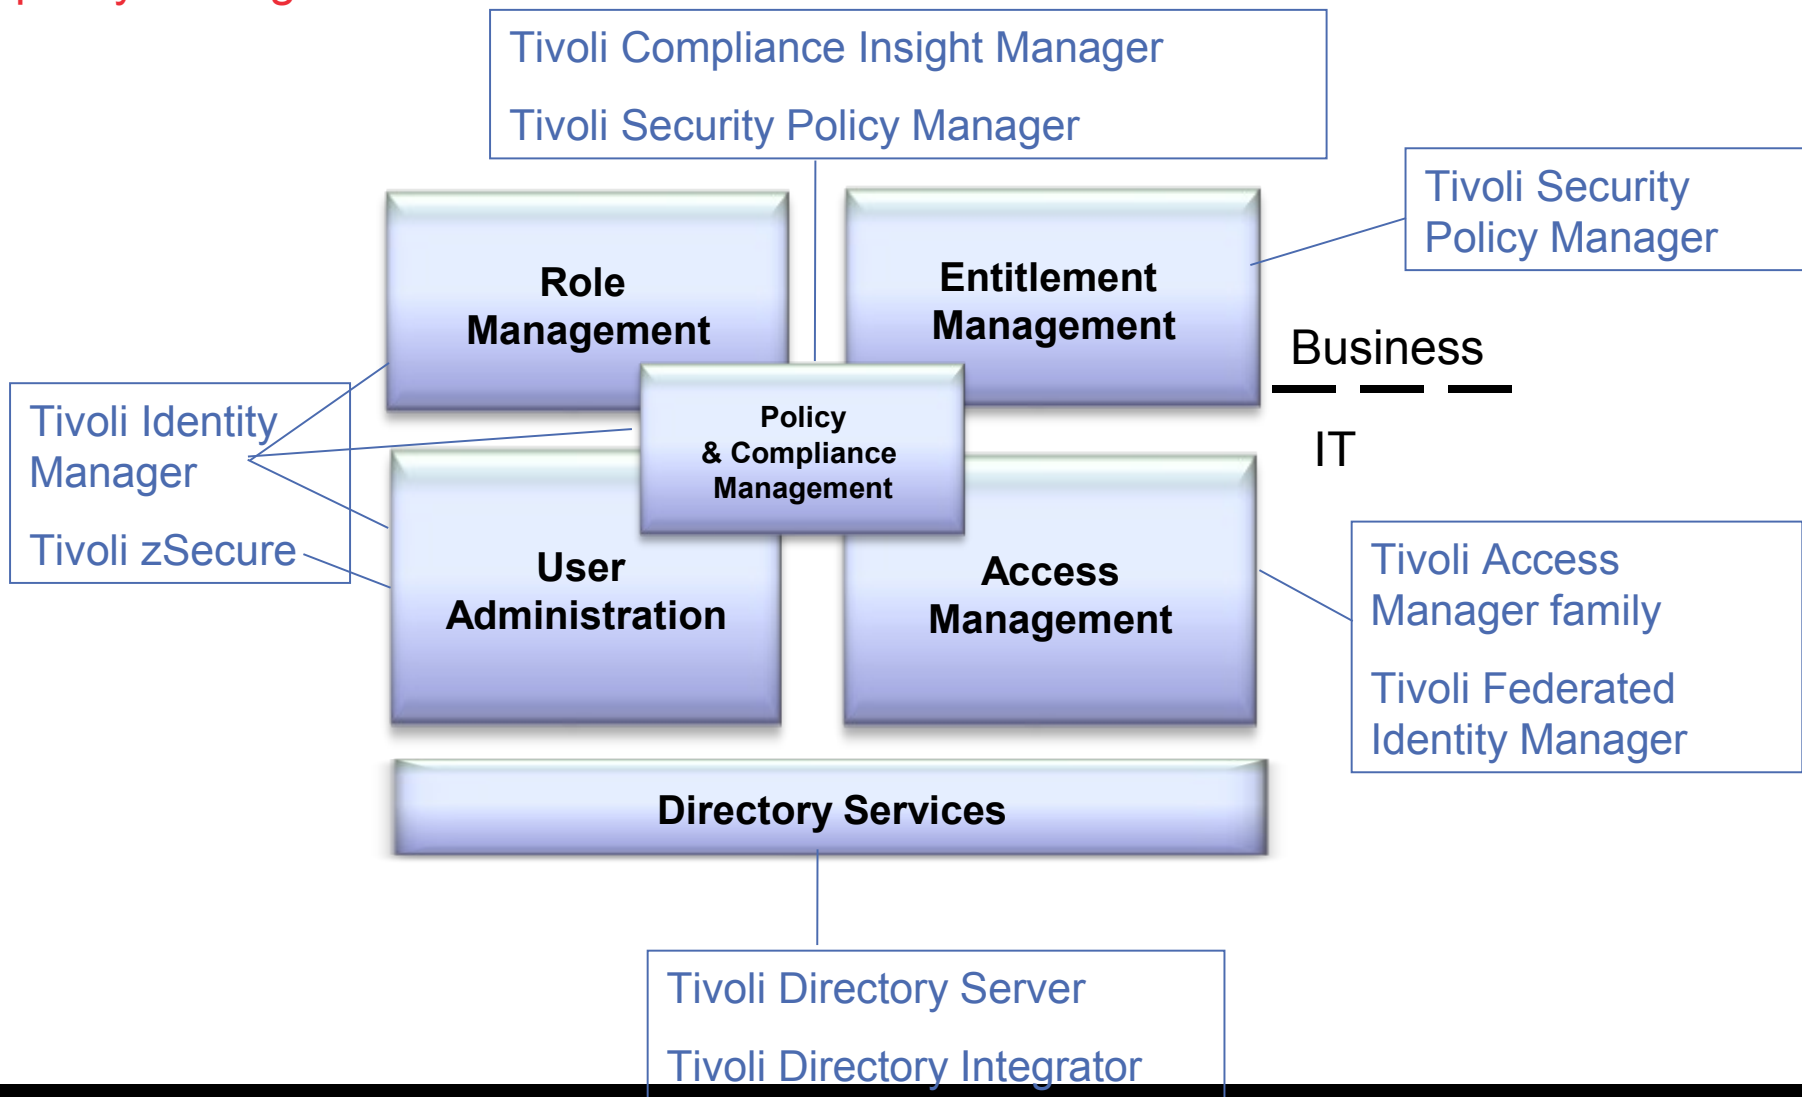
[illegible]

Tivoli Compliance Insight Manager

Tivoli Security Policy Manager

Tivoli Security Policy Manager

Role Management

Entitlement Management

Business

IT

Tivoli Identity Manager

Tivoli zSecure

Policy & Compliance Management

User Administration

Access Management

Tivoli Access Manager family

Tivoli Federated Identity Manager

Directory Services

Tivoli Directory Server

Tivoli Directory Integrator